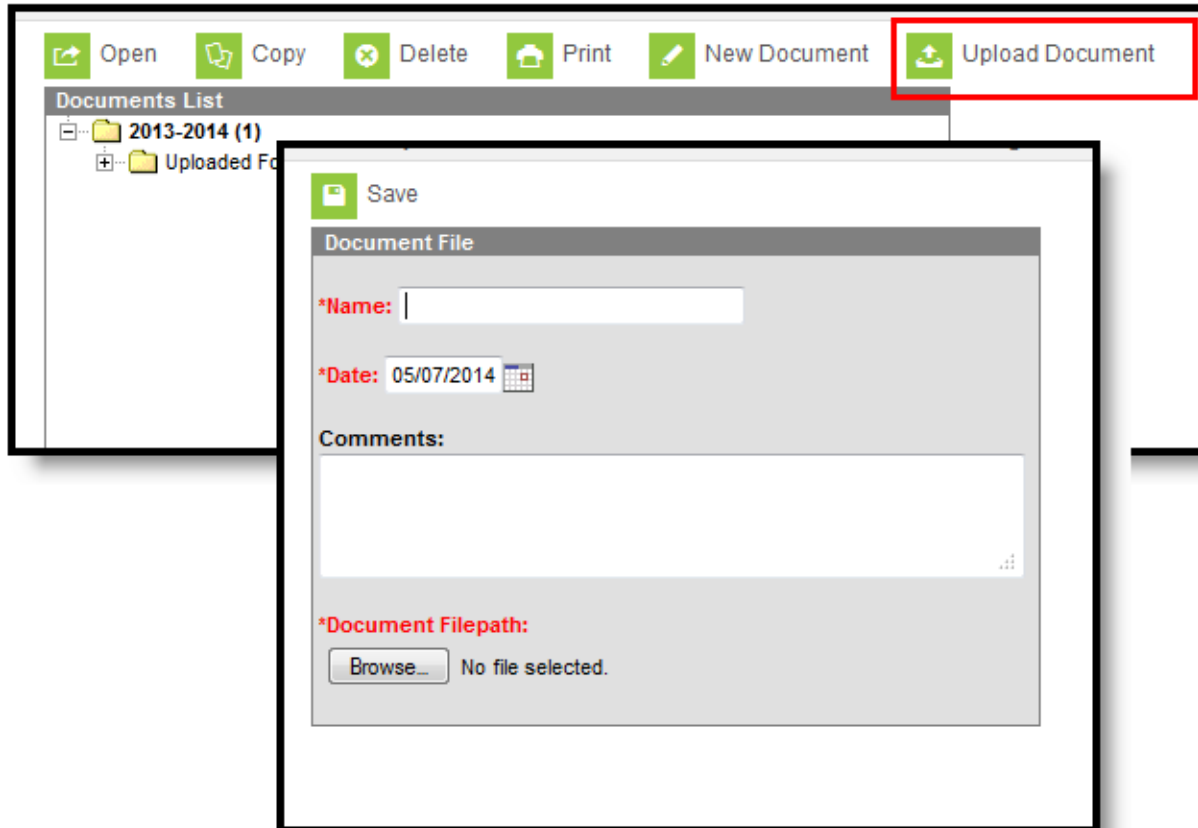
Open Copy Delete Print New Document Upload Document

Documents List

2013-2014 (1)

Uploaded Fo

Save

Document File

*Name:

*Date: 05/07/2014

Comments:

*Document Filepath:

Browse... No file selected.